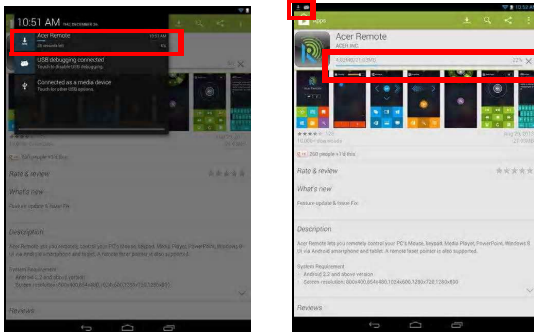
10:51 AM

Acer Remote

USB debugging connected

Connected as a media device

Rate & review

What's new

Description

Reviews

Acer Remote
ACER INC.

Rate & review

What's new

Feature update & Issue Fix

Description

Acer Remote lets you remotely control your PC's Mouse, Keypad, Media Player, PowerPoint, Windows 8 UI via Android smartphone and tablet. A remote laser pointer is also supported.

System Requirement

Reviews